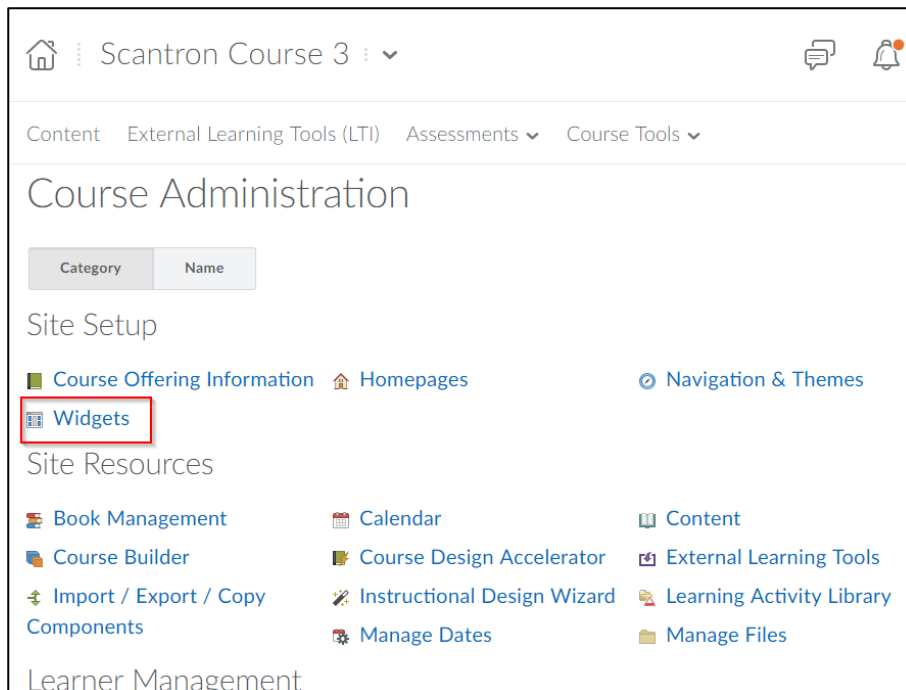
Scantron Course 3

Content External Learning Tools (LTI) Assessments Course Tools

Course Administration

| Category | Name |
|---|---|

Site Setup

Course Offering Information
Homepages
Navigation & Themes
Widgets

Site Resources

Book Management
Calendar
Content
Course Builder
Course Design Accelerator
External Learning Tools
Import / Export / Copy Components
Instructional Design Wizard
Learning Activity Library
Manage Dates
Manage Files

Learner Management